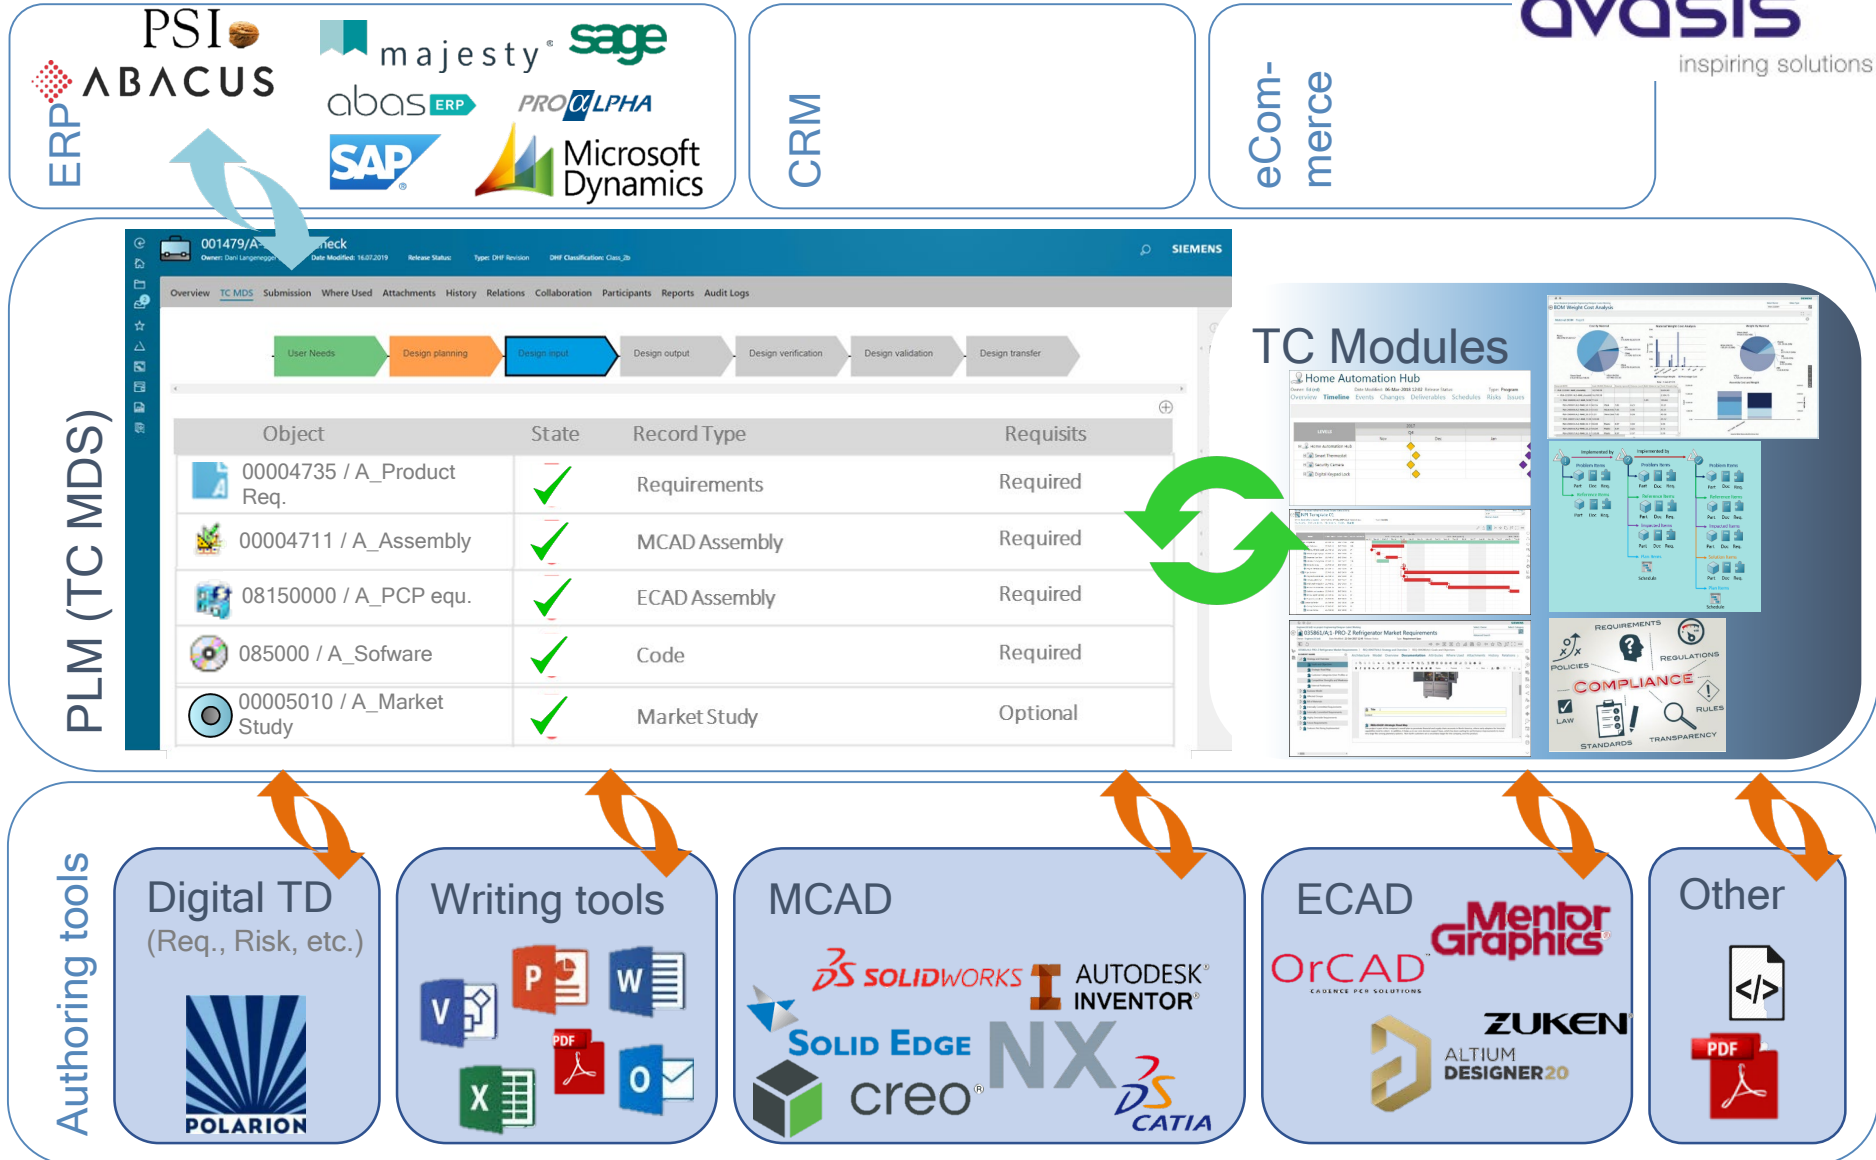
ERP

PSI
ABACUS
majesty
sage
abas ERP
PROALPHA
SAP
Microsoft Dynamics

CRM

eCommerce

avasis
inspiring solutions

PLM (TC MDS)

001479/A-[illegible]eck
Owner: Dani Langenegger Date Modified: 16.07.2019 Release Status: Type: DHF Revision DHF Classification: Class_2b
SIEMENS

Overview TC MDS Submission Where Used Attachments History Relations Collaboration Participants Reports Audit Logs

User Needs
Design planning
Design input
Design output
Design verification
Design validation
Design transfer

| Object | State | Record Type | Requisits |
|---|---|---|---|
| 00004735 / A_Product Req. | ✓ | Requirements | Required |
| 00004711 / A_Assembly | ✓ | MCAD Assembly | Required |
| 08150000 / A_PCP equ. | ✓ | ECAD Assembly | Required |
| 085000 / A_Sofware | ✓ | Code | Required |
| 00005010 / A_Market Study | ✓ | Market Study | Optional |

TC Modules
Home Automation Hub
REQUIREMENTS
POLICIES
REGULATIONS
COMPLIANCE
LAW
RULES
STANDARDS
TRANSPARENCY

Authoring tools

Digital TD
(Req., Risk, etc.)
POLARION

Writing tools

MCAD
SOLIDWORKS
AUTODESK INVENTOR
SOLID EDGE
NX
creo
CATIA

ECAD
Mentor Graphics
OrCAD
CADENCE PCB SOLUTIONS
ZUKEN
ALTIUM DESIGNER 20

Other
PDF